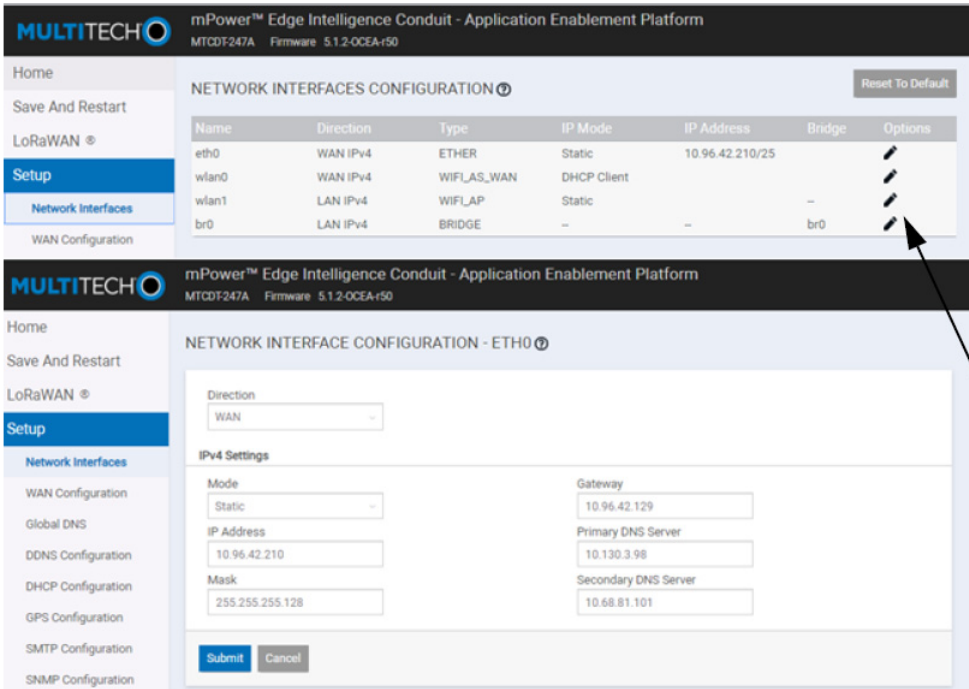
MULTITECH

mPower™ Edge Intelligence Conduit - Application Enablement Platform
MTCDT-247A Firmware 5.1.2-OCEA-r50

Home
Save And Restart
LoRaWAN ®
Setup
Network Interfaces
WAN Configuration

NETWORK INTERFACES CONFIGURATION

Reset To Default

| Name | Direction | Type | IP Mode | IP Address | Bridge | Options |
|---|---|---|---|---|---|---|
| eth0 | WAN IPv4 | ETHER | Static | 10.96.42.210/25 | | |
| wlan0 | WAN IPv4 | WIFI_AS_WAN | DHCP Client | | | |
| wlan1 | LAN IPv4 | WIFI_AP | Static | | -- | |
| br0 | LAN IPv4 | BRIDGE | -- | -- | br0 | |

MULTITECH

mPower™ Edge Intelligence Conduit - Application Enablement Platform
MTCDT-247A Firmware 5.1.2-OCEA-r50

Home
Save And Restart
LoRaWAN ®
Setup
Network Interfaces
WAN Configuration
Global DNS
DDNS Configuration
DHCP Configuration
GPS Configuration
SMTP Configuration
SNMP Configuration

NETWORK INTERFACE CONFIGURATION - ETH0

Direction
WAN

IPv4 Settings

Mode
Static
IP Address
10.96.42.210
Mask
255.255.255.128

Gateway
10.96.42.129
Primary DNS Server
10.130.3.98
Secondary DNS Server
10.68.81.101

Submit Cancel